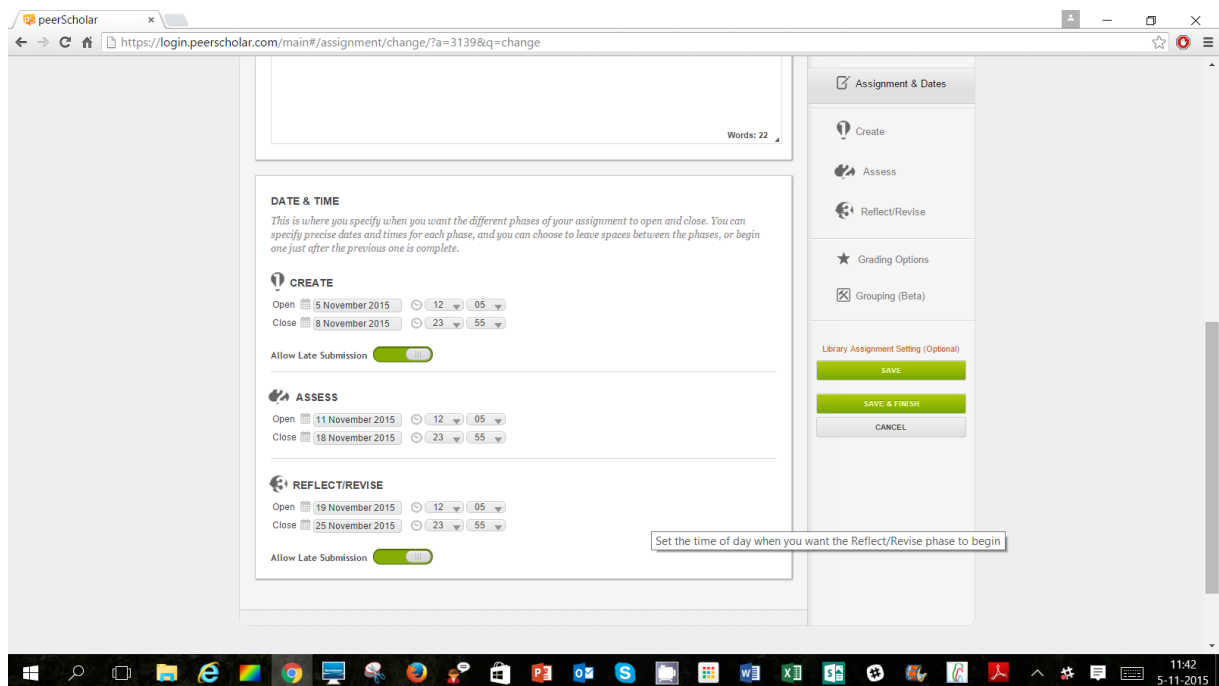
peerScholar ×

https://login.peerscholar.com/main#/assignment/change/?a=3139&q=change

Words: 22

DATE & TIME

This is where you specify when you want the different phases of your assignment to open and close. You can specify precise dates and times for each phase, and you can choose to leave spaces between the phases, or begin one just after the previous one is complete.

CREATE

Open 5 November 2015 12 05
Close 8 November 2015 23 55

Allow Late Submission

ASSESS

Open 11 November 2015 12 05
Close 18 November 2015 23 55

REFLECT/REVISE

Open 19 November 2015 12 05
Close 25 November 2015 23 55

Allow Late Submission

Set the time of day when you want the Reflect/Revise phase to begin

Assignment & Dates

Create

Assess

Reflect/Revise

Grading Options

Grouping (Beta)

Library Assignment Setting (Optional)

SAVE

SAVE & FINISH

CANCEL

11:42
5-11-2015